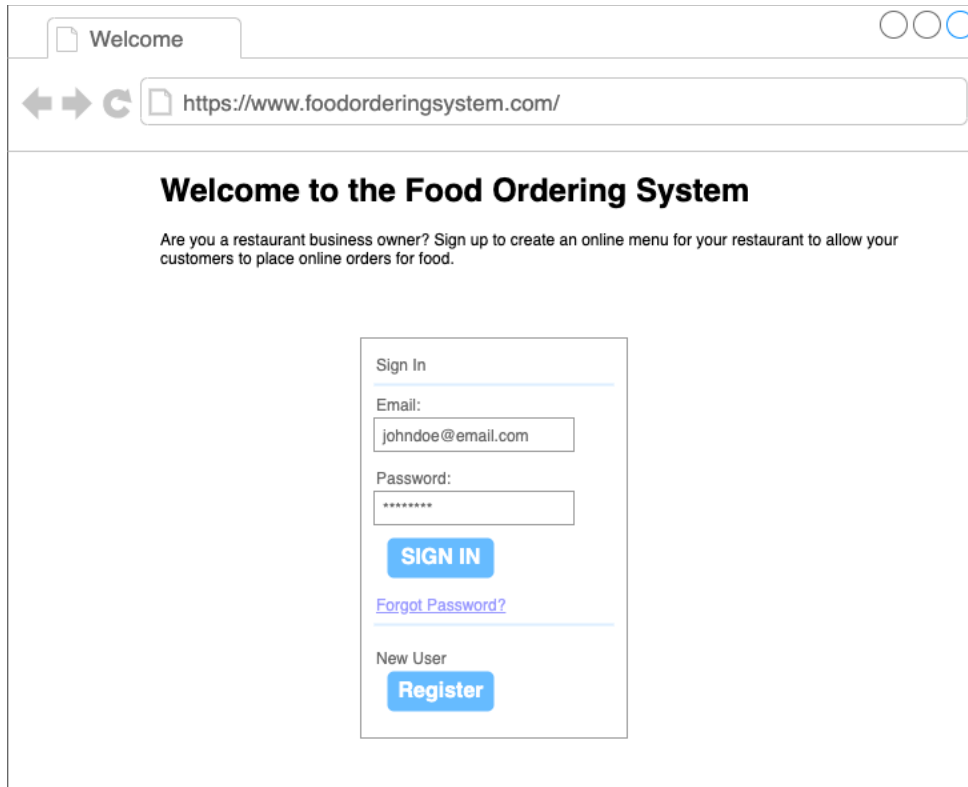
Welcome

https://www.foodorderingsystem.com/

Welcome to the Food Ordering System

Are you a restaurant business owner? Sign up to create an online menu for your restaurant to allow your customers to place online orders for food.

Sign In

Email:

johndoe@email.com

Password:

********

SIGN IN

Forgot Password?

New User

Register